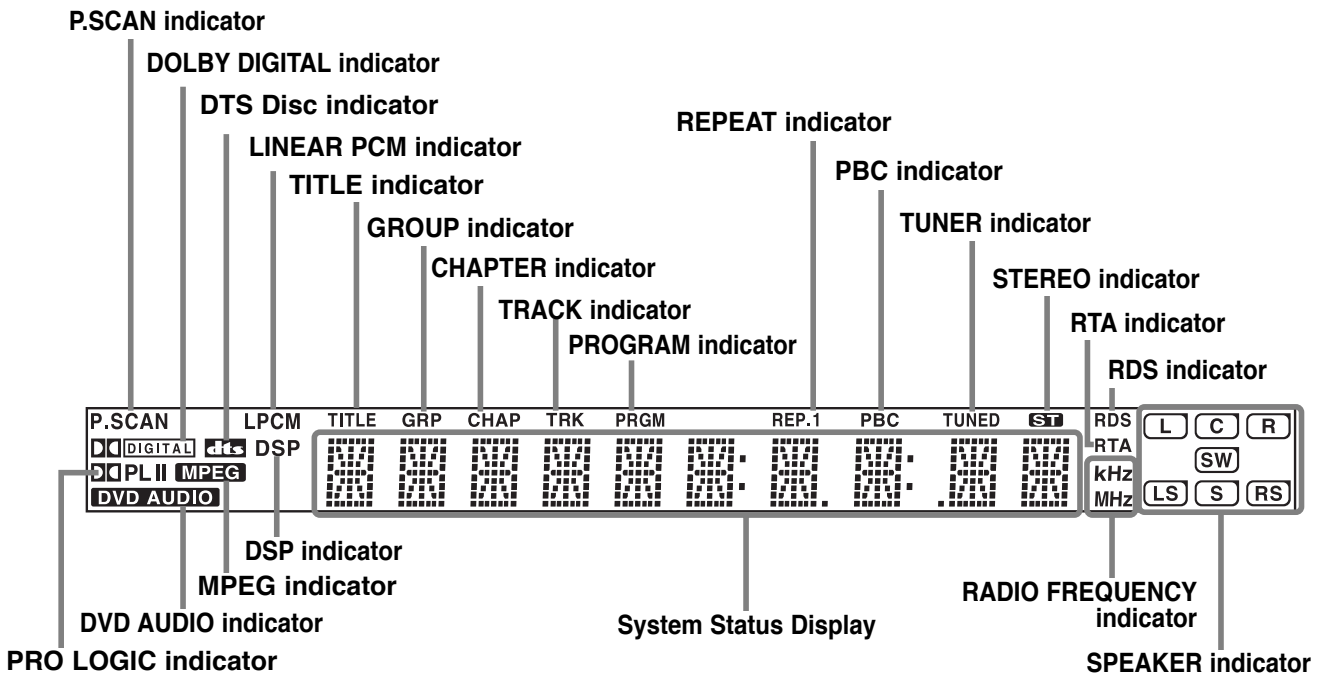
P.SCAN indicator
DOLBY DIGITAL indicator
DTS Disc indicator
LINEAR PCM indicator
TITLE indicator
GROUP indicator
CHAPTER indicator
TRACK indicator
PROGRAM indicator
REPEAT indicator
PBC indicator
TUNER indicator
STEREO indicator
RTA indicator
RDS indicator

P.SCAN LPCM TITLE GRP CHAP TRK PRGM REP.1 PBC TUNED ST RDS
DIGITAL dts DSP
PL II MPEG
DVD AUDIO
RTA
kHz
MHz
L C R
SW
LS S RS

DSP indicator
MPEG indicator
DVD AUDIO indicator
PRO LOGIC indicator
System Status Display
RADIO FREQUENCY indicator
SPEAKER indicator